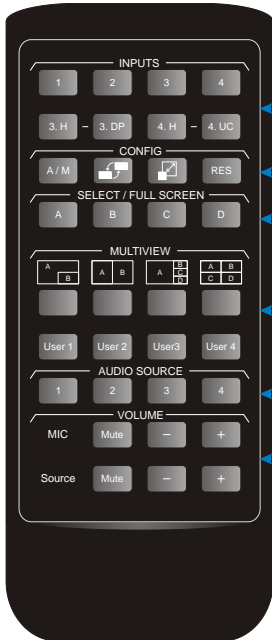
INPUTS

1 2 3 4

3. H – 3. DP 4. H – 4. UC

CONFIG

A / M RES

SELECT / FULL SCREEN

A B C D

MULTIVIEW

A B
A B
A B C D
A B C D

User 1 User 2 User3 User 4

AUDIO SOURCE

1 2 3 4

VOLUME

MIC Mute – +

Source Mute – +